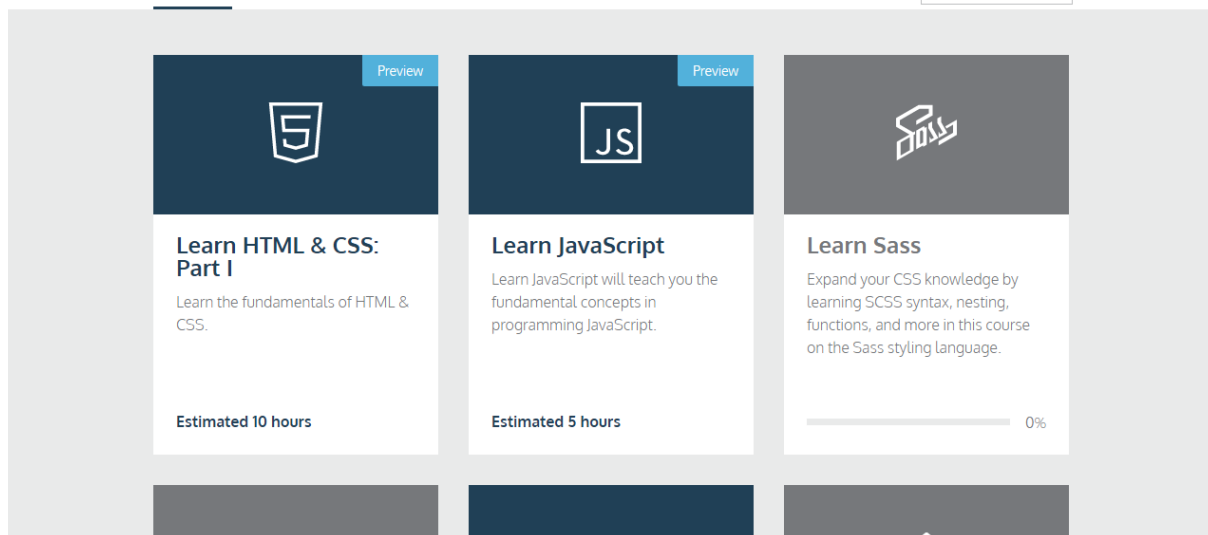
Preview

5

Learn HTML & CSS: Part I

Learn the fundamentals of HTML & CSS.

Estimated 10 hours

Preview

JS

Learn JavaScript

Learn JavaScript will teach you the fundamental concepts in programming JavaScript.

Estimated 5 hours

Sass

Learn Sass

Expand your CSS knowledge by learning SCSS syntax, nesting, functions, and more in this course on the Sass styling language.

0%